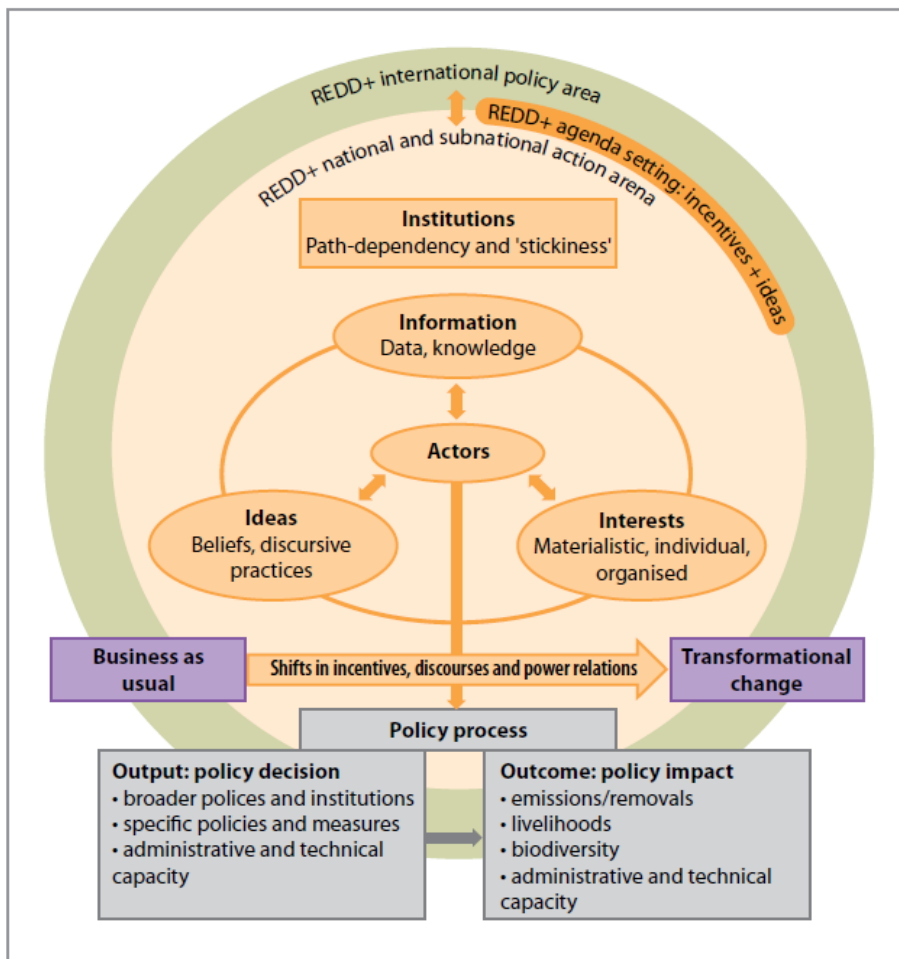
REDD+ international policy area

REDD+ agenda setting: incentives + ideas

REDD+ national and subnational action arena

Institutions
Path-dependency and 'stickiness'

Information
Data, knowledge

Actors

Ideas
Beliefs, discursive practices

Interests
Materialistic, individual, organised

Business as usual

Shifts in incentives, discourses and power relations

Transformational change

Policy process

Output: policy decision
• broader polices and institutions
• specific policies and measures
• administrative and technical capacity

Outcome: policy impact
• emissions/removals
• livelihoods
• biodiversity
• administrative and technical capacity